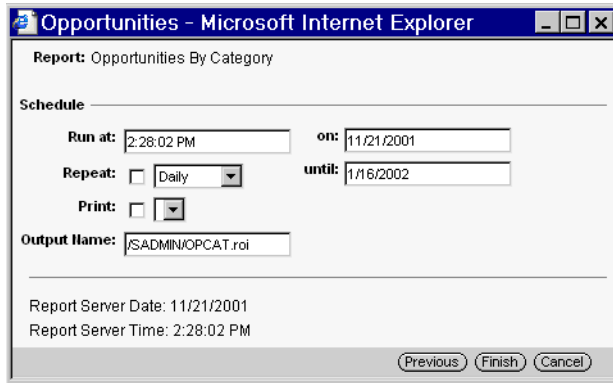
Opportunities - Microsoft Internet Explorer

Report: Opportunities By Category

Schedule

Run at: 2:28:02 PM
on: 11/21/2001

Repeat: Daily
until: 1/16/2002

Print:

Output Name: /SADMIN/OPCAT.roi

Report Server Date: 11/21/2001
Report Server Time: 2:28:02 PM

Previous Finish Cancel